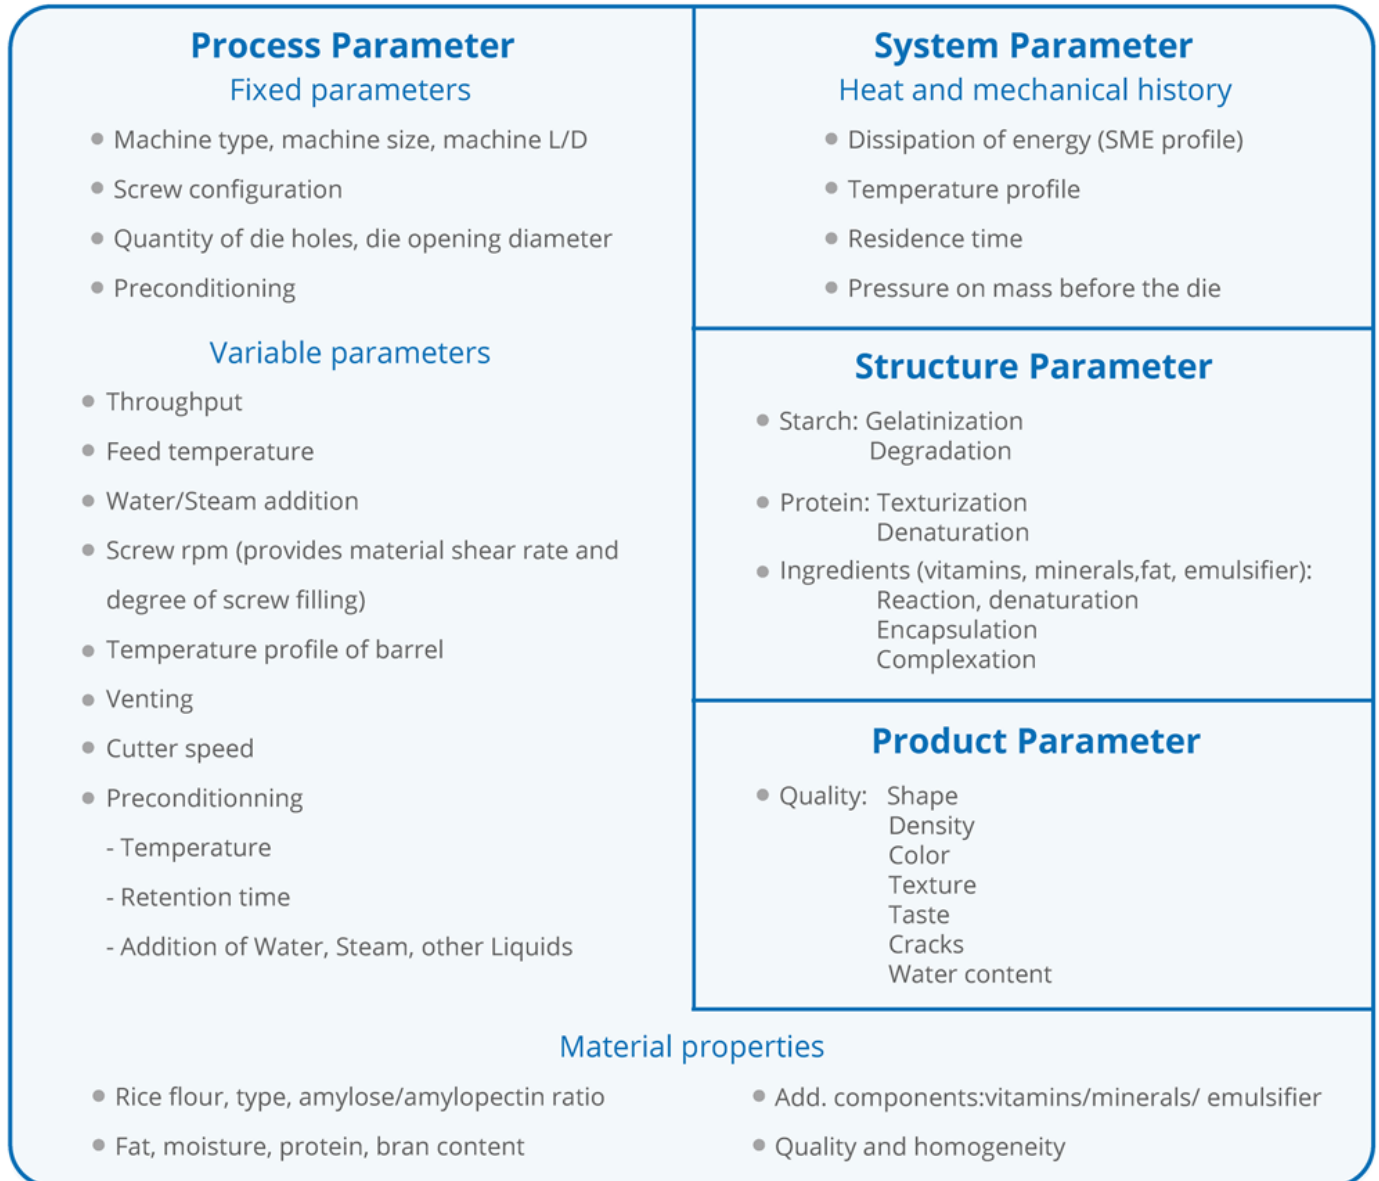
Process Parameter
Fixed parameters

- Machine type, machine size, machine L/D
- Screw configuration
- Quantity of die holes, die opening diameter
- Preconditioning

Variable parameters

- Throughput
- Feed temperature
- Water/Steam addition
- Screw rpm (provides material shear rate and degree of screw filling)
- Temperature profile of barrel
- Venting
- Cutter speed
- Preconditionning
- Temperature
- Retention time
- Addition of Water, Steam, other Liquids

System Parameter
Heat and mechanical history

- Dissipation of energy (SME profile)
- Temperature profile
- Residence time
- Pressure on mass before the die

Structure Parameter

- Starch: Gelatinization
Degradation
- Protein: Texturization
Denaturation
- Ingredients (vitamins, minerals,fat, emulsifier):
Reaction, denaturation
Encapsulation
Complexation

Product Parameter

- Quality: Shape
Density
Color
Texture
Taste
Cracks
Water content

Material properties

- Rice flour, type, amylose/amylopectin ratio
- Fat, moisture, protein, bran content

- Add. components:vitamins/minerals/ emulsifier
- Quality and homogeneity